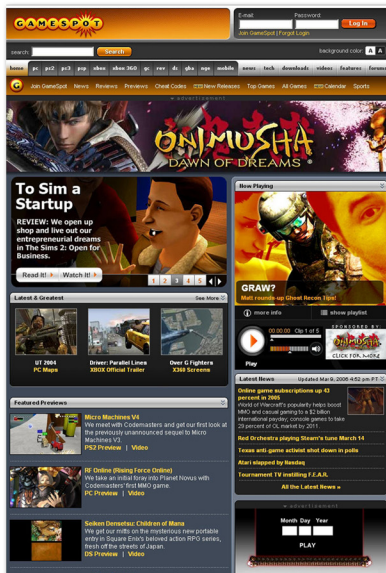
GAMESPOT

E-mail: Password: Log In
Join GameSpot | Forgot Login

search: Search background color: A A

home pc ps2 ps3 psp xbox xbox 360 gc rev ds gba ngage mobile news tech downloads videos features forums

Join GameSpot News Reviews Previews Cheat Codes New Releases Top Games All Games Calendar Sports

advertisement

ONIMUSHA
DAWN OF DREAMS

To Sim a Startup
REVIEW: We open up shop and live out our entrepreneurial dreams in The Sims 2: Open for Business.
Read It! Watch It!
1 2 3 4 5

Now Playing
GRAW?
Matt rounds-up Ghost Recon tips!
more info show playlist
00:00 Clip 1 of 5 00:00
Play
SPONSORED BY ONIMUSHA CLICK FOR MORE

Latest & Greatest See More
UT 2004 PC Maps
Driver: Parallel Lines XBOX Official Trailer
Over G Fighters X360 Screens

Latest News Updated Mar 9, 2006 4:52 pm
Online game subscriptions up 43 percent in 2005
World of Warcraft's popularity helps boost MMO and casual gaming to a $2 billion international payday; console games to take 29 percent of OL market by 2011.
Red Orchestra playing Steam's tune March 14
Texas anti-game activist shot down in polls
Atari slapped by Nasdaq
Tournament TV emitting F.E.A.R.
All the Latest News »

Featured Previews
Micro Machines V4
We meet with Codemasters and get our first look at the previously unannounced sequel to Micro Machines V3.
PS2 Preview | Video

RF Online (Rising Force Online)
We take an initial foray into Planet Novus with Codemasters' first MMO game.
PC Preview | Video

Seiken Densetsu: Children of Mana
We get our mitts on the mysterious new portable entry in Square Enix's beloved action RPG series, fresh off the streets of Japan.
DS Preview | Video

advertisement
Month Day Year
PLAY